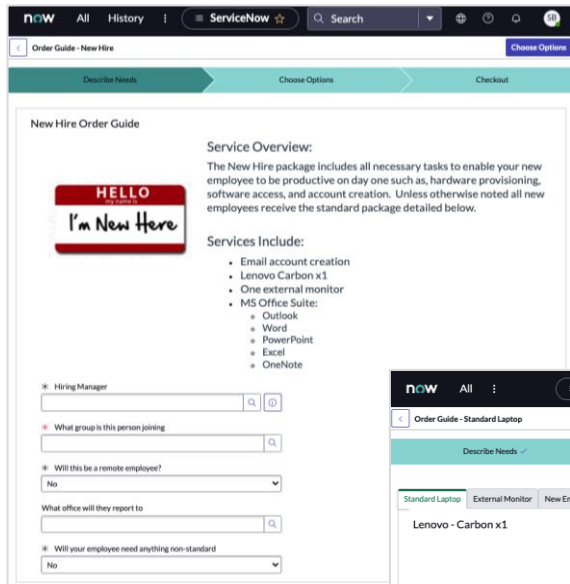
now All History ⋮ ServiceNow ☆ Search SB

Order Guide - New Hire

Choose Options

Describe Needs

Choose Options

Checkout

New Hire Order Guide

HELLO
my name is
I'm New Here

Service Overview:

The New Hire package includes all necessary tasks to enable your new employee to be productive on day one such as, hardware provisioning, software access, and account creation. Unless otherwise noted all new employees receive the standard package detailed below.

Services Include:

- Email account creation
- Lenovo Carbon x1
- One external monitor
- MS Office Suite:
  - Outlook
  - Word
  - PowerPoint
  - Excel
  - OneNote

* Hiring Manager

* What group is this person joining

* Will this be a remote employee?

No

What office will they report to

* Will your employee need anything non-standard

No

now All

Order Guide - Standard Laptop

Describe Needs ✓

Standard Laptop External Monitor New En

Lenovo - Carbon x1